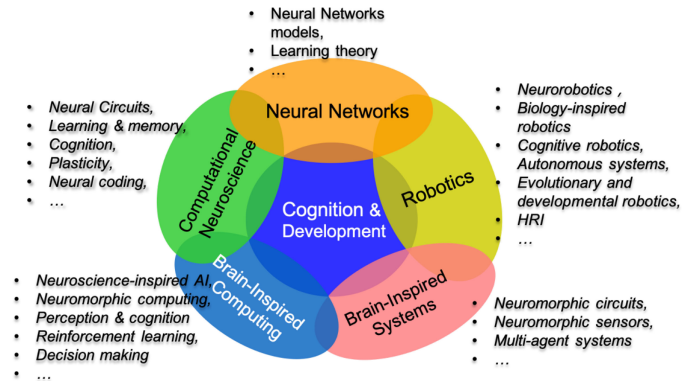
- Neural Networks models,
- Learning theory
- …

- Neural Circuits,
- Learning & memory,
- Cognition,
- Plasticity,
- Neural coding,
- …

- Neurorobotics ,
- Biology-inspired robotics
- Cognitive robotics, Autonomous systems,
- Evolutionary and developmental robotics,
- HRI
- …

Neural Networks

Computational Neuroscience

Robotics

Cognition & Development

Brain-Inspired Computing

Brain-Inspired Systems

- Neuroscience-inspired AI,
- Neuromorphic computing,
- Perception & cognition
- Reinforcement learning,
- Decision making
- …

- Neuromorphic circuits,
- Neuromorphic sensors,
- Multi-agent systems
- …